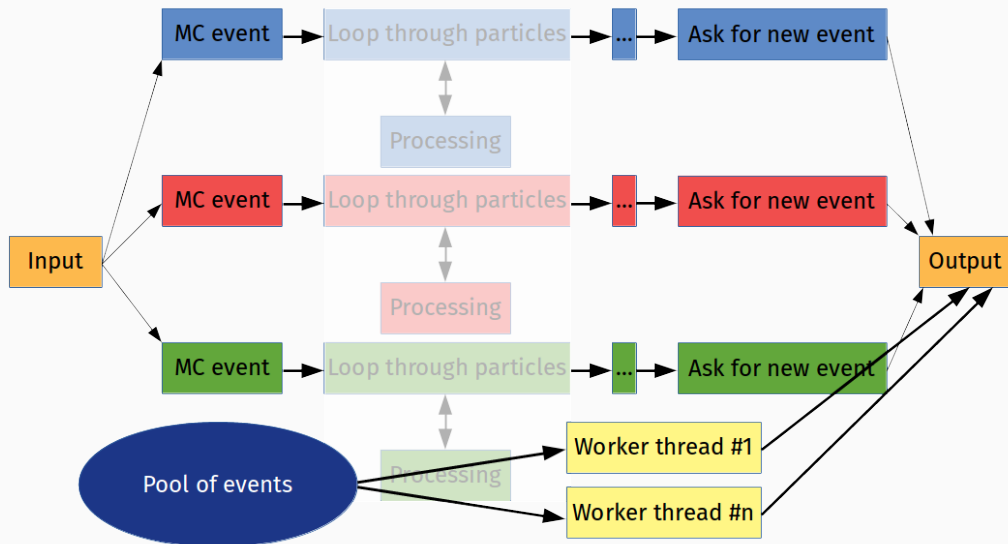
MC event
Loop through particles
...
Ask for new event
Processing
MC event
Loop through particles
...
Ask for new event
Input
Processing
Output
MC event
Loop through particles
...
Ask for new event
Processing
Pool of events
Worker thread #1
Worker thread #n